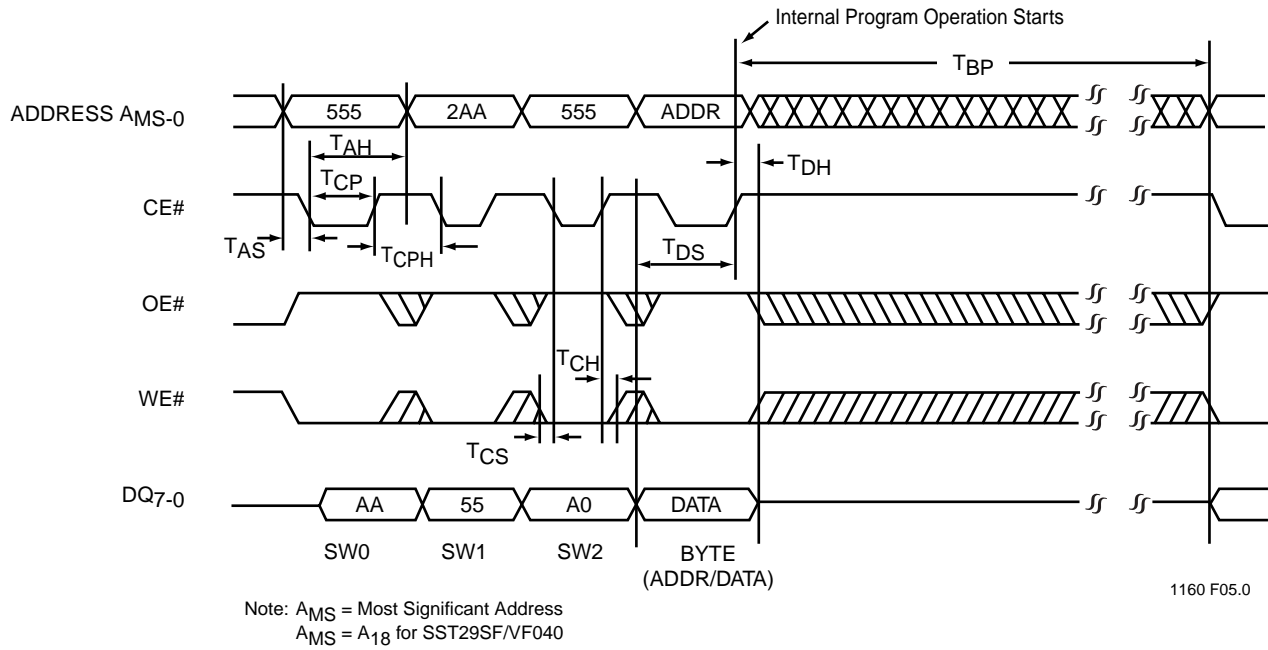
Internal Program Operation Starts

$T_{BP}$

ADDRESS $A_{MS-0}$

555 2AA 555 ADDR

$T_{AH}$

$T_{DH}$

$T_{CP}$

CE#

$T_{AS}$

$T_{CPH}$

$T_{DS}$

OE#

$T_{CH}$

WE#

$T_{CS}$

$DQ_{7-0}$

AA 55 A0 DATA

SW0 SW1 SW2 BYTE (ADDR/DATA)

1160 F05.0

Note: $A_{MS}$ = Most Significant Address
$A_{MS} = A_{18}$ for SST29SF/VF040